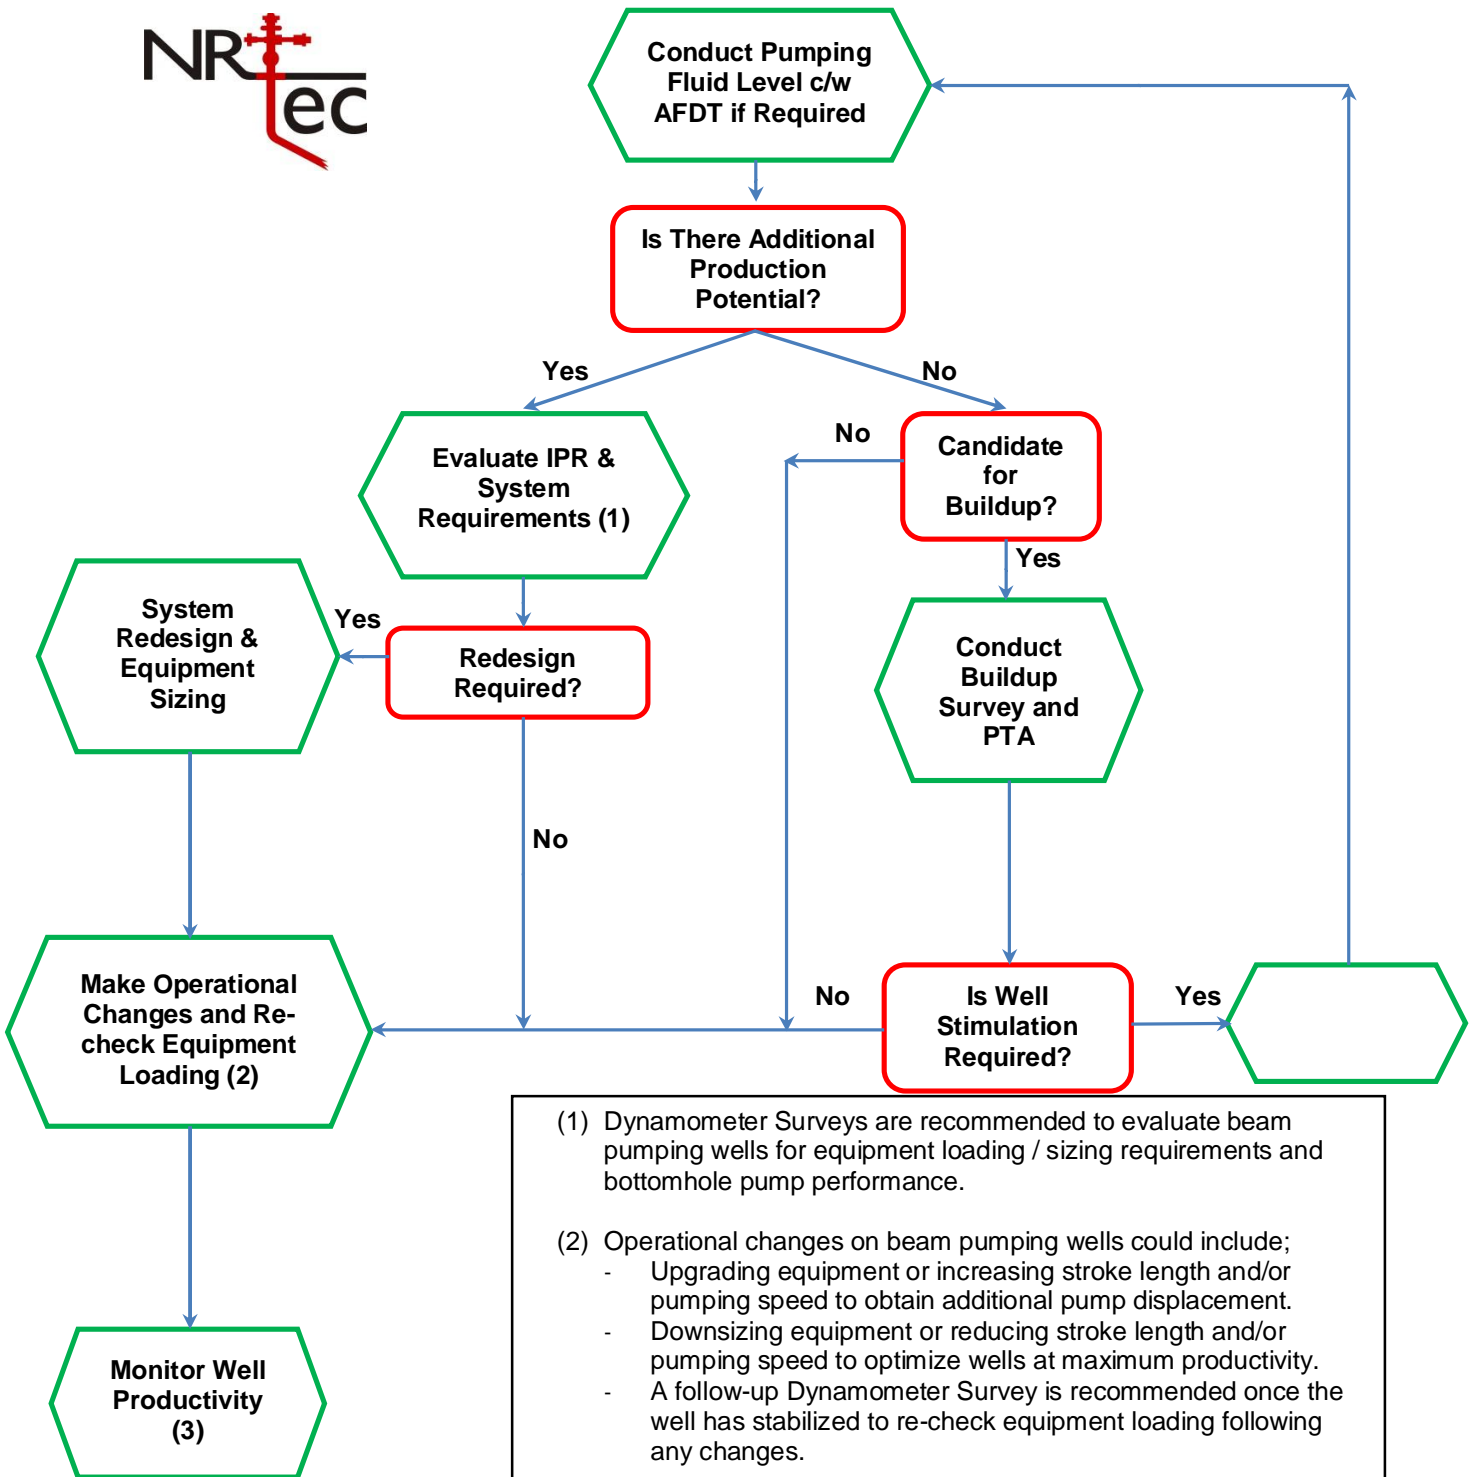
NRtec

Conduct Pumping Fluid Level c/w AFDT if Required

Is There Additional Production Potential?

Yes

No

Evaluate IPR & System Requirements (1)

No

Candidate for Buildup?

Yes

System Redesign & Equipment Sizing

Yes

Redesign Required?

Conduct Buildup Survey and PTA

No

Make Operational Changes and Re-check Equipment Loading (2)

No

Is Well Stimulation Required?

Yes

Monitor Well Productivity (3)

(1) Dynamometer Surveys are recommended to evaluate beam pumping wells for equipment loading / sizing requirements and bottomhole pump performance.

(2) Operational changes on beam pumping wells could include;
- Upgrading equipment or increasing stroke length and/or pumping speed to obtain additional pump displacement.
- Downsizing equipment or reducing stroke length and/or pumping speed to optimize wells at maximum productivity.
- A follow-up Dynamometer Survey is recommended once the well has stabilized to re-check equipment loading following any changes.